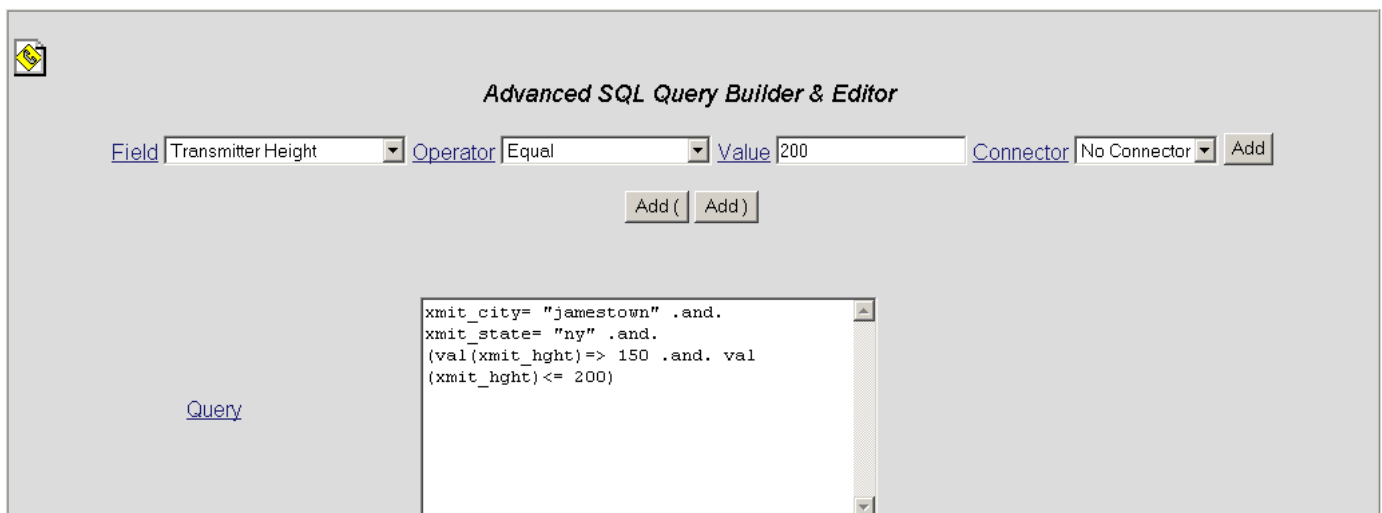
Advanced SQL Query Builder & Editor

Field Transmitter Height Operator Equal Value 200 Connector No Connector Add

Add ( Add )

Query

xmit_city= "jamestown" .and.
xmit_state= "ny" .and.
(val(xmit_hght)=> 150 .and. val
(xmit_hght)<= 200)